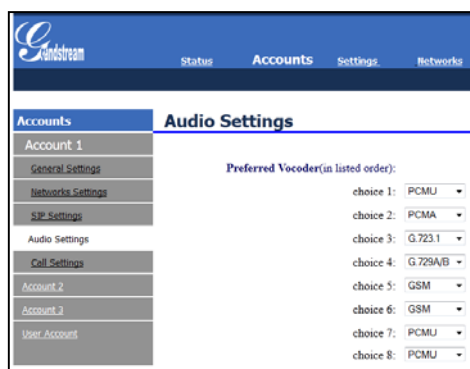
Grandstream

Status Accounts Settings Networks

Accounts

Account 1

General Settings

Networks Settings

SIP Settings

Audio Settings

Call Settings

Account 2

Account 3

User Account

Audio Settings

Preferred Vocoder(in listed order):

choice 1: PCMU

choice 2: PCMA

choice 3: G.723.1

choice 4: G.729A/B

choice 5: GSM

choice 6: GSM

choice 7: PCMU

choice 8: PCMU